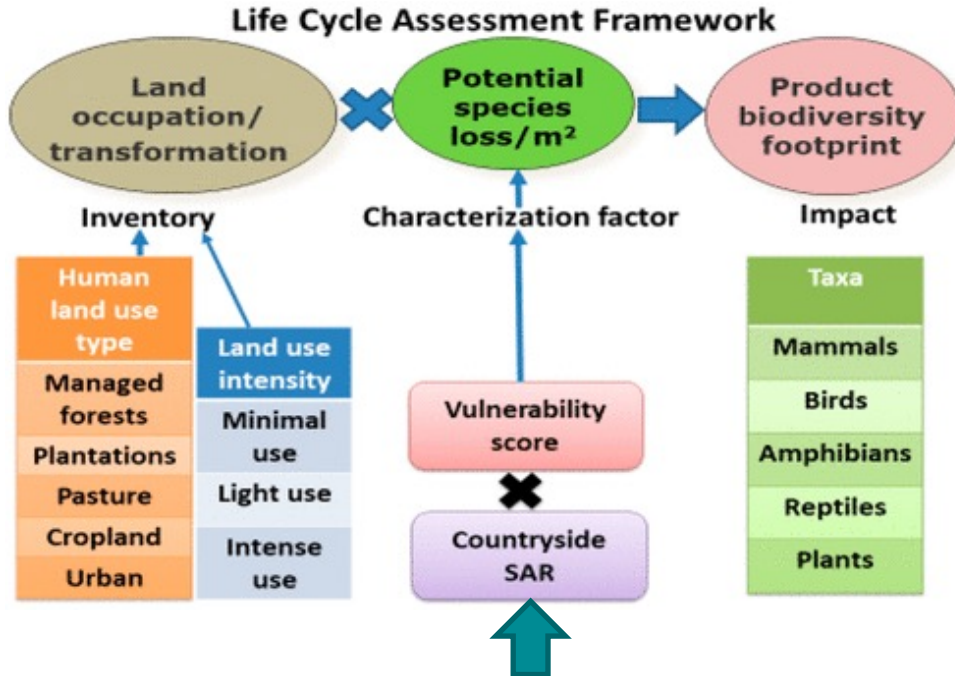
Life Cycle Assessment Framework

Land occupation/ transformation

Potential species loss/m²

Product biodiversity footprint

Inventory

Characterization factor

Impact

| Human land use type |
|---|
| Managed forests |
| Plantations |
| Pasture |
| Cropland |
| Urban |

| Land use intensity |
|---|
| Minimal use |
| Light use |
| Intense use |

Vulnerability score

Countryside SAR

| Taxa |
|---|
| Mammals |
| Birds |
| Amphibians |
| Reptiles |
| Plants |